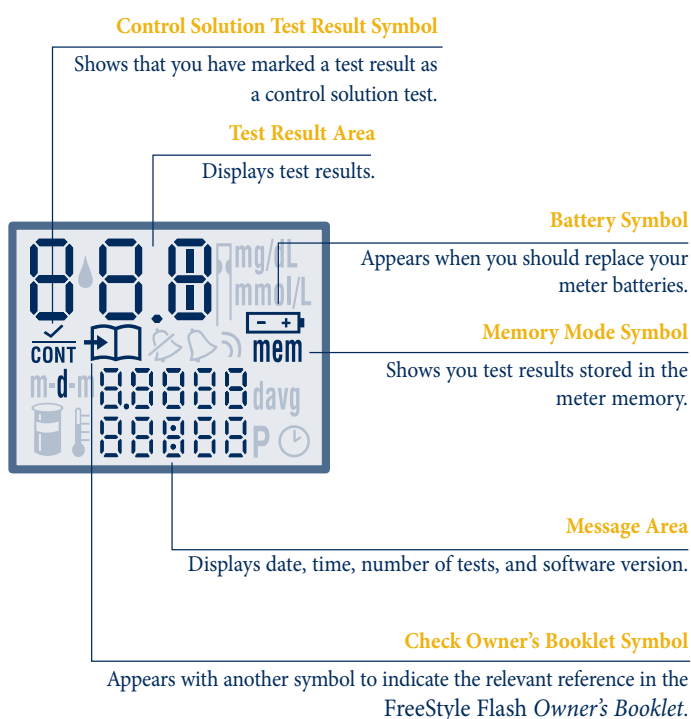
Control Solution Test Result Symbol

Shows that you have marked a test result as a control solution test.

Test Result Area

Displays test results.

88.8 mg/dL mmol/L

CONT

mem

m-d-m 8.8888 davg

88:88 P

Battery Symbol

Appears when you should replace your meter batteries.

Memory Mode Symbol

Shows you test results stored in the meter memory.

Message Area

Displays date, time, number of tests, and software version.

Check Owner's Booklet Symbol

Appears with another symbol to indicate the relevant reference in the FreeStyle Flash *Owner's Booklet*.